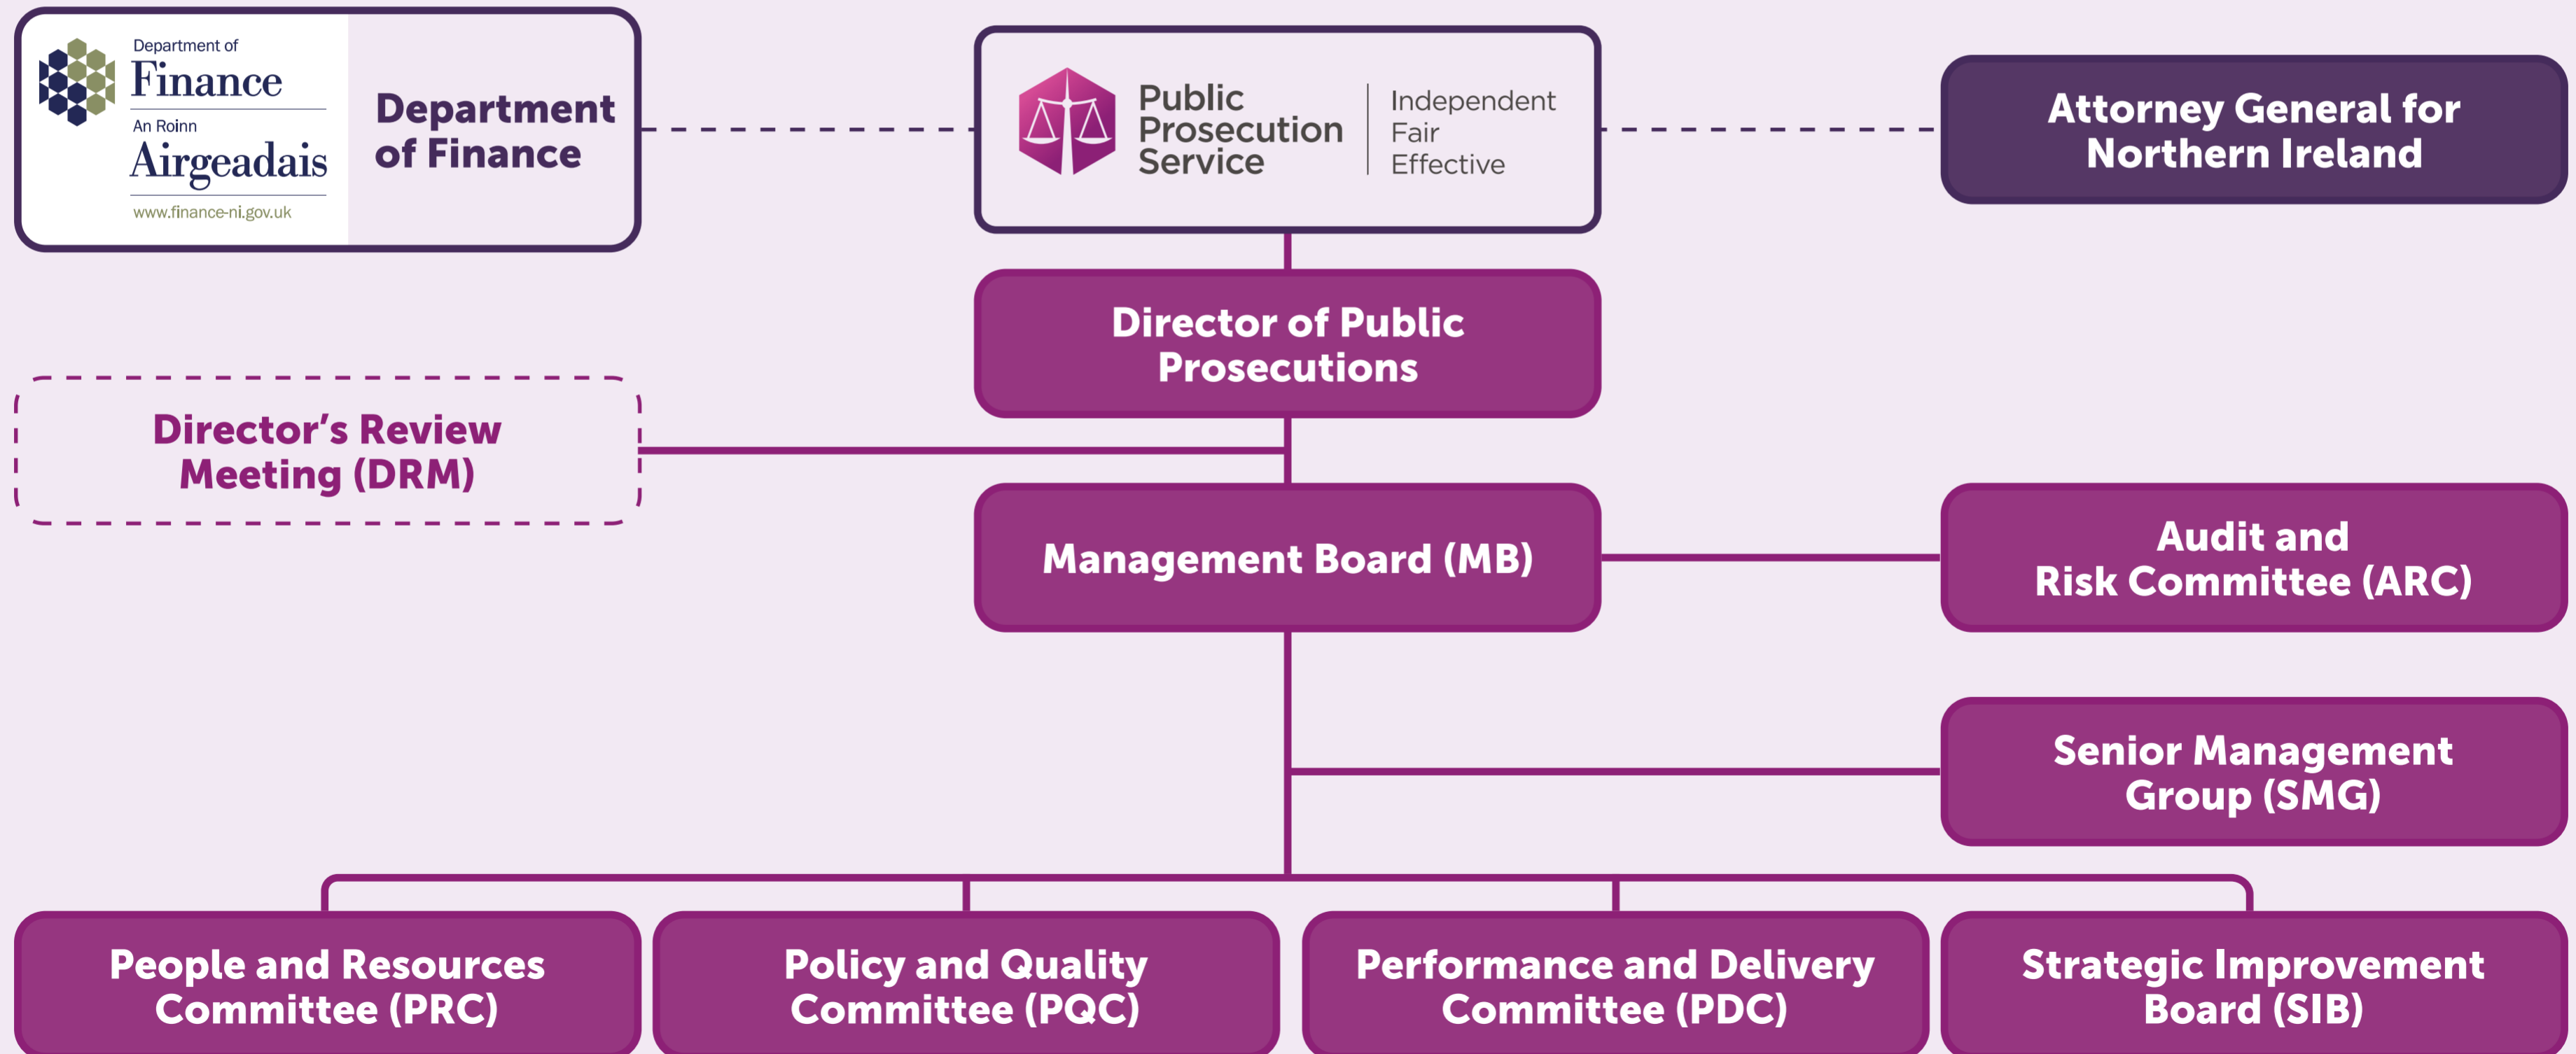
Department of
Finance
An Roinn
Airgeadais
www.finance-ni.gov.uk

Department of Finance

Public Prosecution Service
Independent
Fair
Effective

Attorney General for Northern Ireland

Director of Public Prosecutions

Director's Review Meeting (DRM)

Management Board (MB)

Audit and Risk Committee (ARC)

Senior Management Group (SMG)

People and Resources Committee (PRC)

Policy and Quality Committee (PQC)

Performance and Delivery Committee (PDC)

Strategic Improvement Board (SIB)